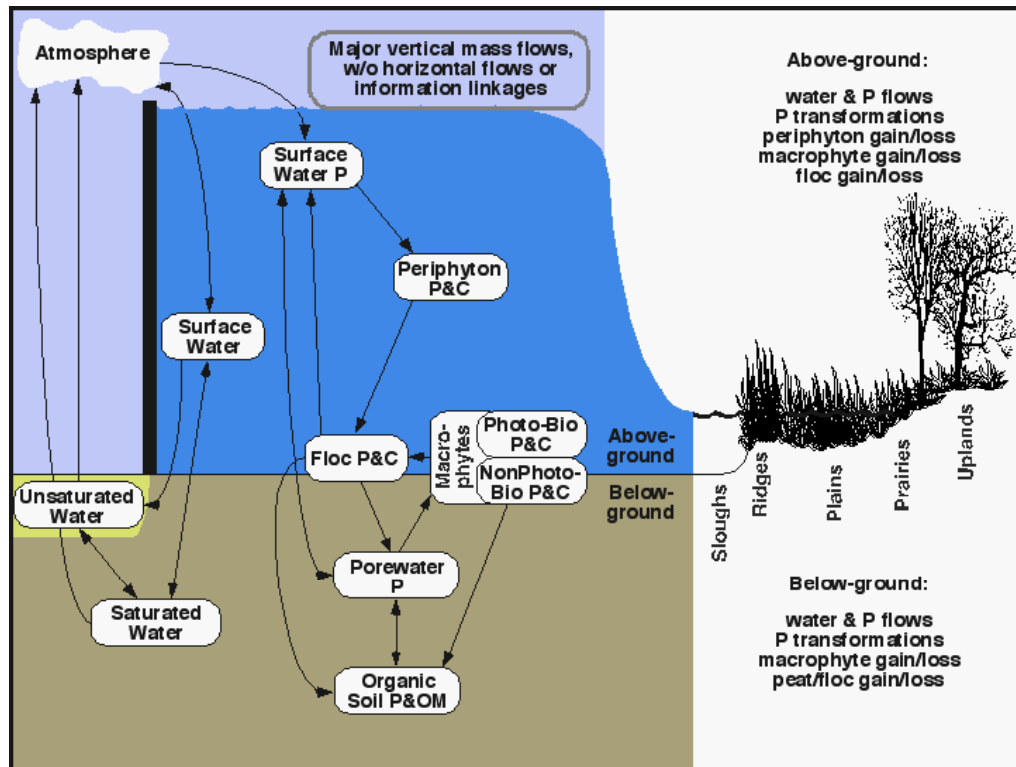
Atmosphere

Major vertical mass flows, w/o horizontal flows or information linkages

Surface Water P

Periphyton P&C

Surface Water

Floc P&C

Macrophytes

Photo-Bio P&C

NonPhoto-Bio P&C

Above-ground

Below-ground

Unsaturated Water

Saturated Water

Porewater P

Organic Soil P&OM

Above-ground:

water & P flows
P transformations
periphyton gain/loss
macrophyte gain/loss
floc gain/loss

Sloughs

Ridges

Plains

Prairies

Uplands

Below-ground:

water & P flows
P transformations
macrophyte gain/loss
peat/floc gain/loss